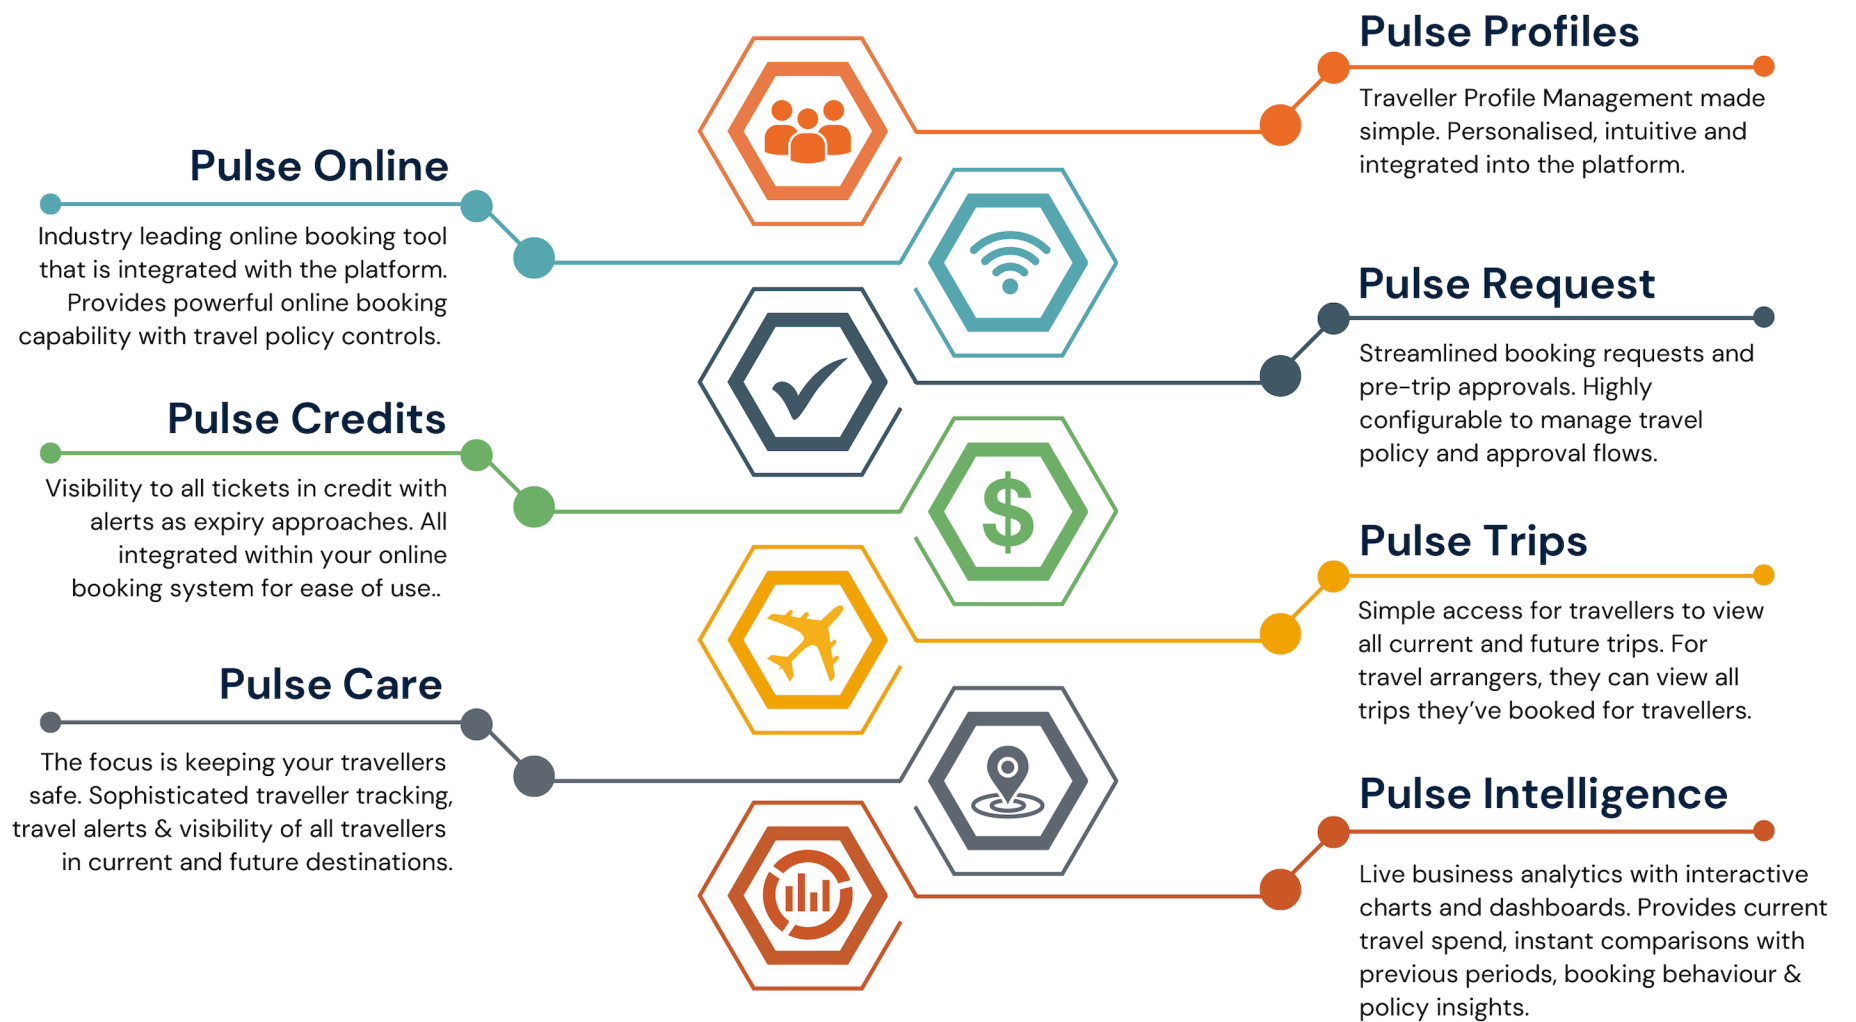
Pulse Profiles

Traveller Profile Management made simple. Personalised, intuitive and integrated into the platform.

Pulse Online

Industry leading online booking tool that is integrated with the platform. Provides powerful online booking capability with travel policy controls.

Pulse Request

Streamlined booking requests and pre-trip approvals. Highly configurable to manage travel policy and approval flows.

Pulse Credits

Visibility to all tickets in credit with alerts as expiry approaches. All integrated within your online booking system for ease of use..

$

Pulse Trips

Simple access for travellers to view all current and future trips. For travel arrangers, they can view all trips they've booked for travellers.

Pulse Care

The focus is keeping your travellers safe. Sophisticated traveller tracking, travel alerts & visibility of all travellers in current and future destinations.

Pulse Intelligence

Live business analytics with interactive charts and dashboards. Provides current travel spend, instant comparisons with previous periods, booking behaviour & policy insights.